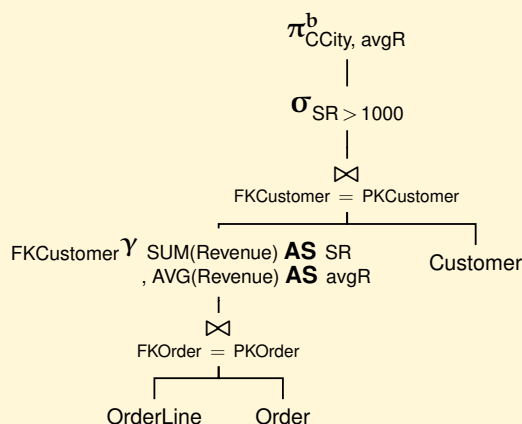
$\pi^{b}_{\text{CCity, avgR}}$

$\sigma_{\text{SR} > 1000}$

$\bowtie$
FKCustomer $=$ PKCustomer

FKCustomer $\gamma$ SUM(Revenue) **AS** SR
, AVG(Revenue) **AS** avgR

Customer

$\bowtie$
FKOrder $=$ PKOrder

OrderLine

Order